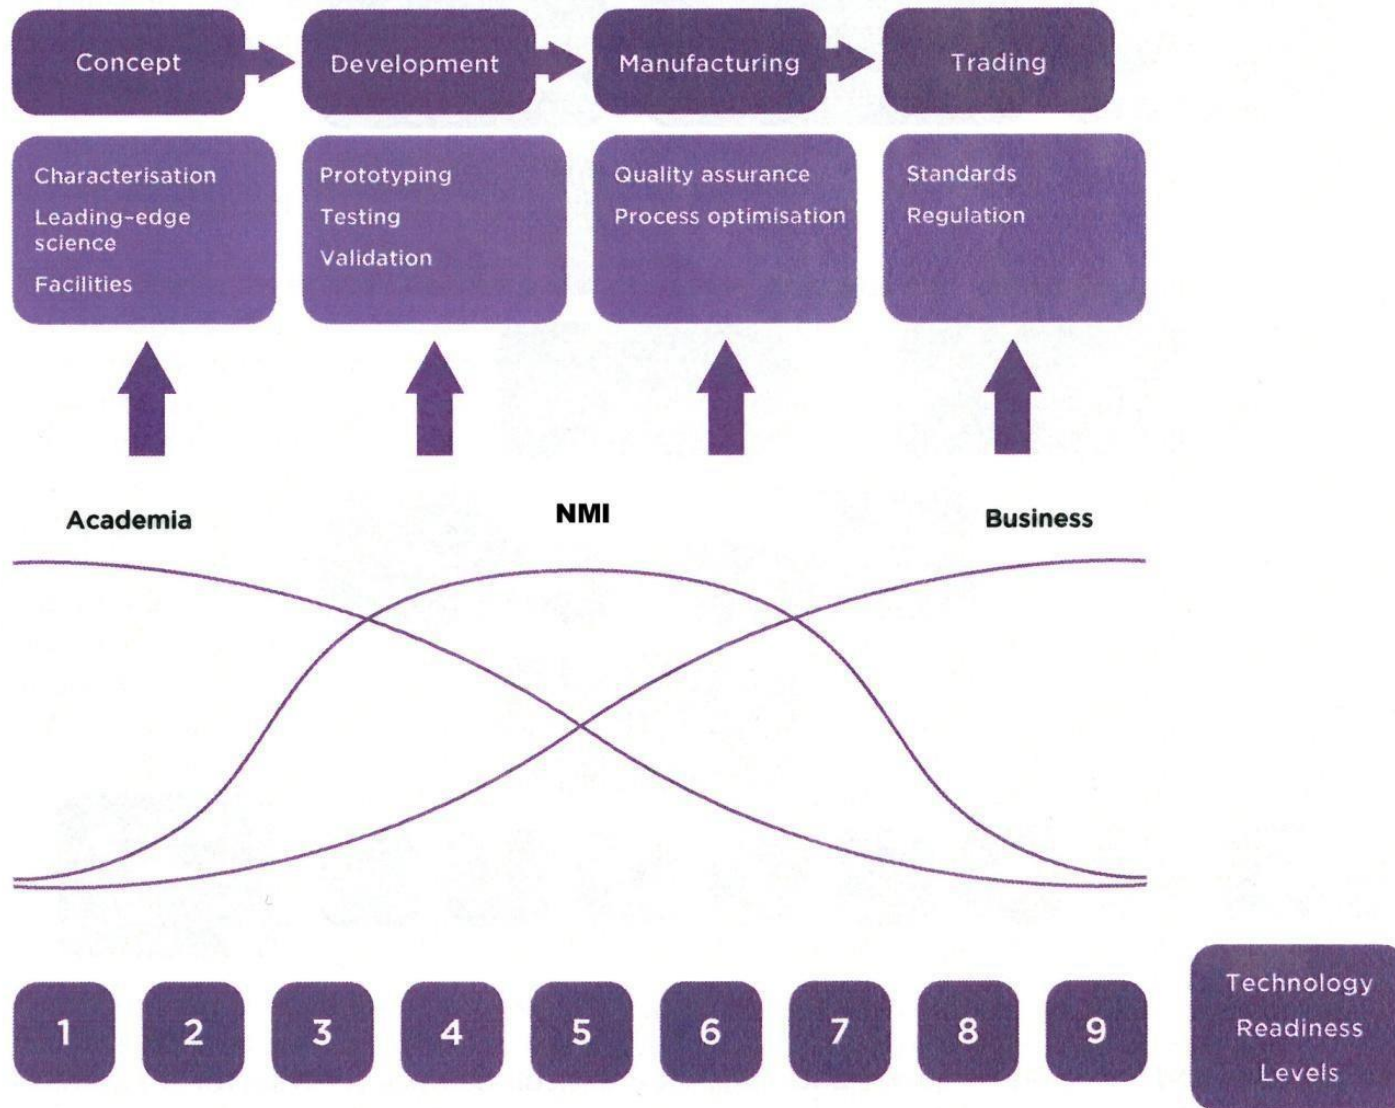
Concept

Development

Manufacturing

Trading

Characterisation

Leading-edge science

Facilities

Prototyping

Testing

Validation

Quality assurance

Process optimisation

Standards

Regulation

Academia

NMI

Business

1

2

3

4

5

6

7

8

9

Technology Readiness Levels